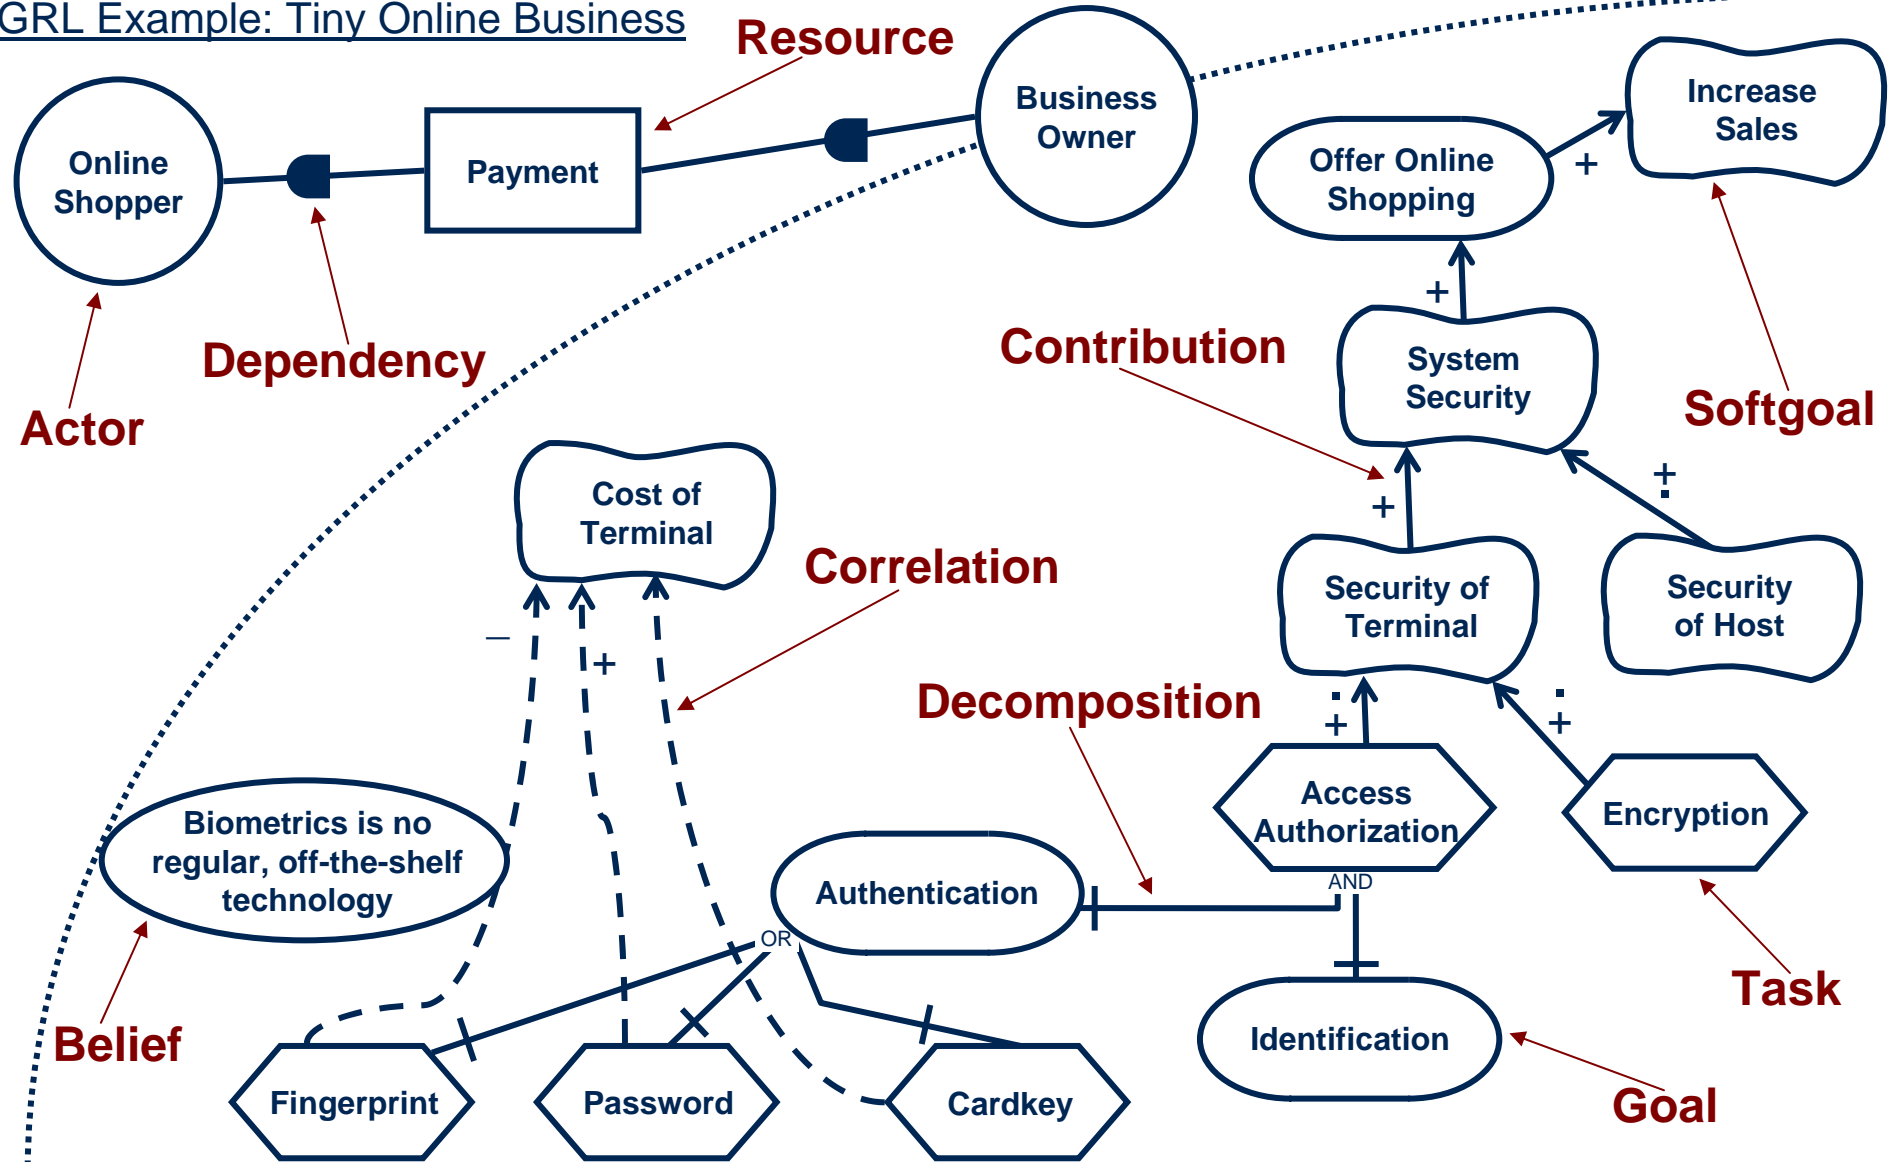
GRL Example: Tiny Online Business

Resource

Online Shopper

Payment

Business Owner

Increase Sales

Offer Online Shopping

+

+

Dependency

Actor

Contribution

System Security

Softgoal

+

+

Cost of Terminal

Correlation

Security of Terminal

Security of Host

–

+

Decomposition

+

+

Access Authorization

Encryption

Biometrics is no regular, off-the-shelf technology

Authentication

AND

OR

Task

Identification

Belief

Fingerprint

Password

Cardkey

Goal